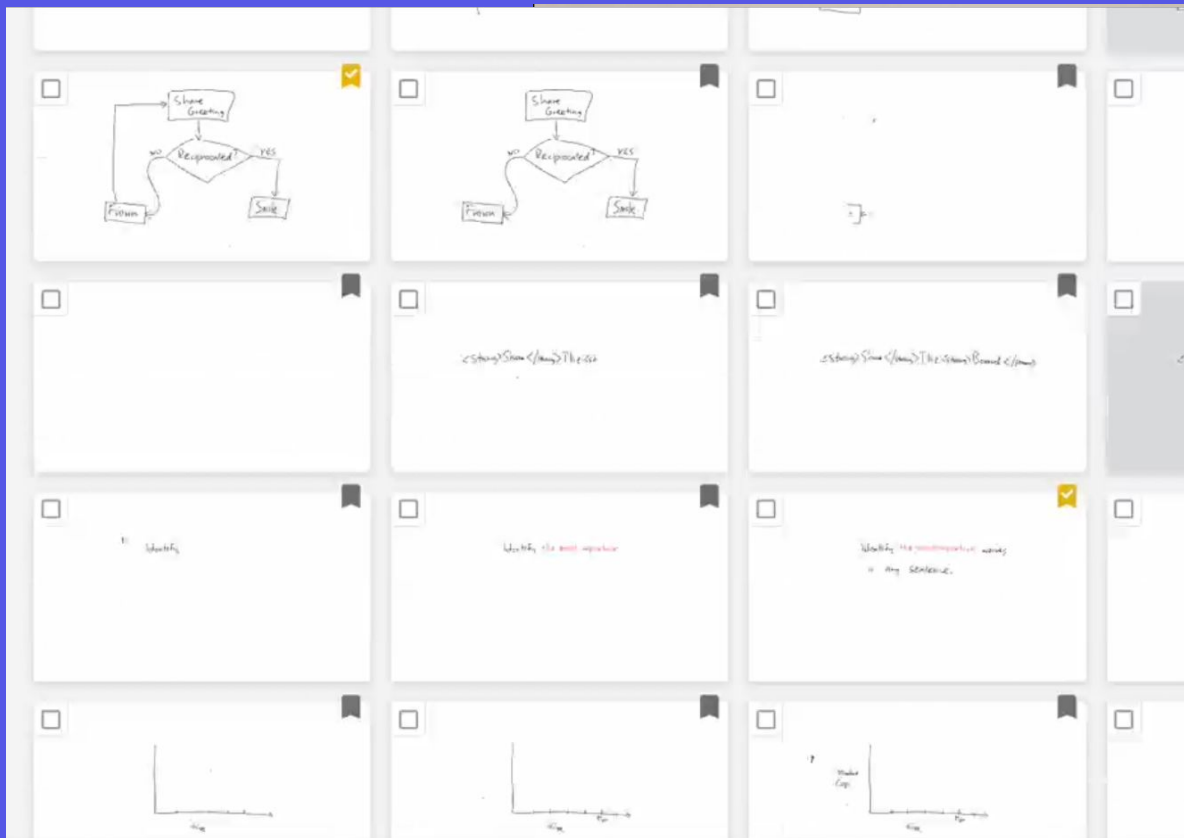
Share Greeting

Reciprocated?

NO

YES

Frown

Smile

Share Greeting

Reciprocated?

NO

YES

Frown

Smile

<strong>Share</strong> The

<strong>Share</strong> The <strong>Bread</strong>

Identify

Identify the most important

Identify the most important words

in any sentence.

Time

Time

Market Cap

Time